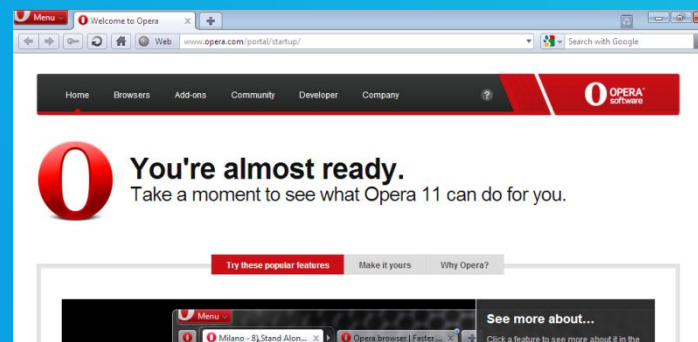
Menu
Welcome to Opera
Web www.opera.com/portal/startup/
Search with Google

Home Browsers Add-ons Community Developer Company ?
OPERA software

You're almost ready.
Take a moment to see what Opera 11 can do for you.

Try these popular features
Make it yours
Why Opera?

Menu
Milano - 8), Stand Alon...
Opera browser | Faster...
See more about...
Click a feature to see more about it in the